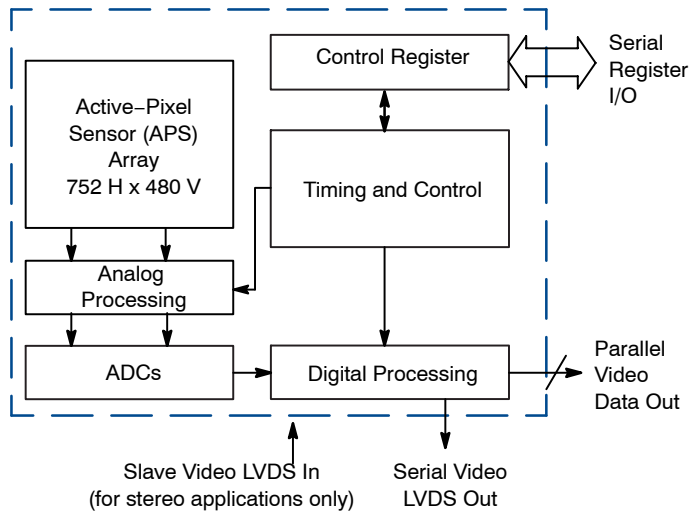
Control Register

Serial Register I/O

Active−Pixel Sensor (APS) Array 752 H x 480 V

Timing and Control

Analog Processing

ADCs

Digital Processing

Parallel Video Data Out

Slave Video LVDS In (for stereo applications only)

Serial Video LVDS Out